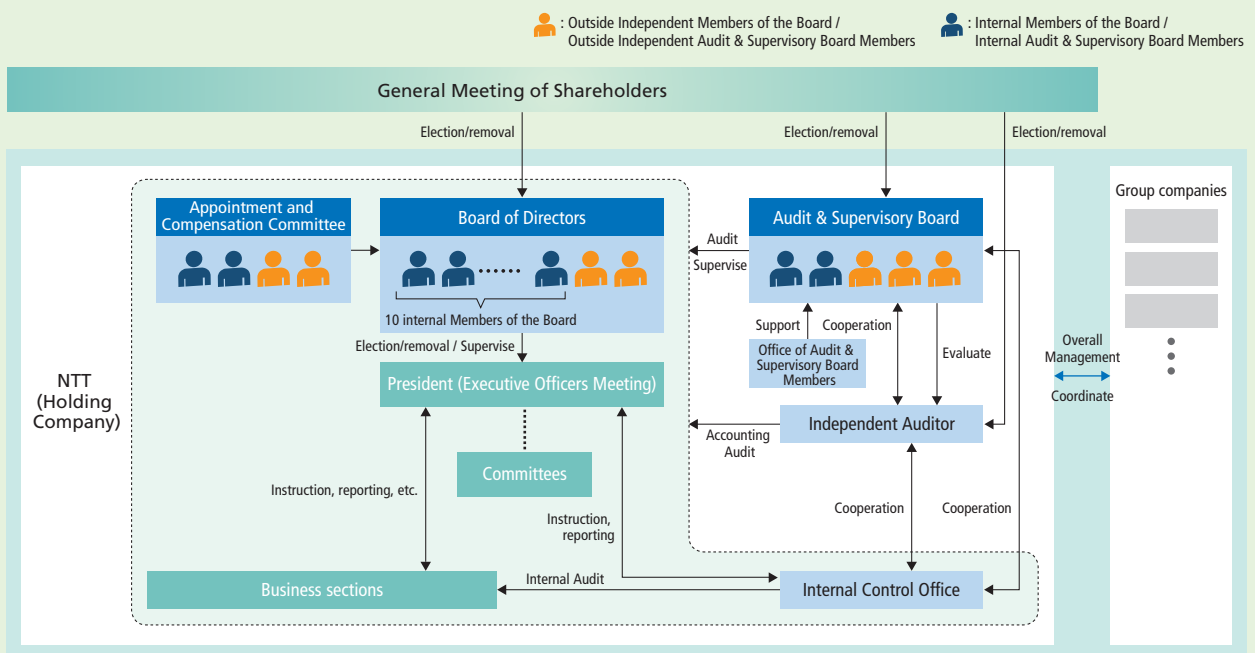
: Outside Independent Members of the Board / Outside Independent Audit & Supervisory Board Members

: Internal Members of the Board / Internal Audit & Supervisory Board Members

General Meeting of Shareholders

Election/removal

Election/removal

Election/removal

NTT (Holding Company)

Appointment and Compensation Committee

Board of Directors

10 internal Members of the Board

Election/removal / Supervise

President (Executive Officers Meeting)

Committees

Instruction, reporting, etc.

Instruction, reporting

Business sections

Internal Audit

Internal Control Office

Audit & Supervisory Board

Audit

Supervise

Support

Cooperation

Office of Audit & Supervisory Board Members

Evaluate

Independent Auditor

Accounting Audit

Cooperation

Cooperation

Overall Management

Coordinate

Group companies